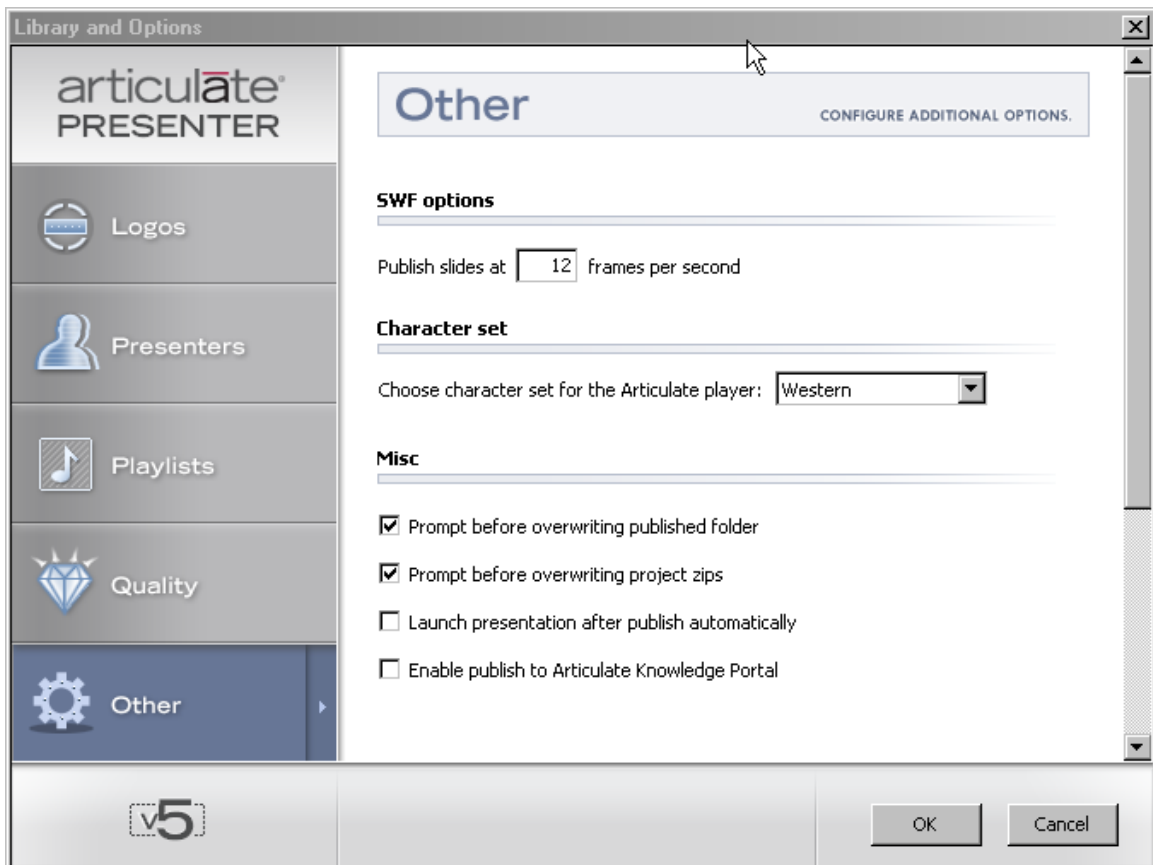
Library and Options

articulāte®
PRESENTER

Logos

Presenters

Playlists

Quality

Other

Other

CONFIGURE ADDITIONAL OPTIONS.

SWF options

Publish slides at 12 frames per second

Character set

Choose character set for the Articulate player: Western

Misc

☑ Prompt before overwriting published folder

☑ Prompt before overwriting project zips

☐ Launch presentation after publish automatically

☐ Enable publish to Articulate Knowledge Portal

v5

OK

Cancel